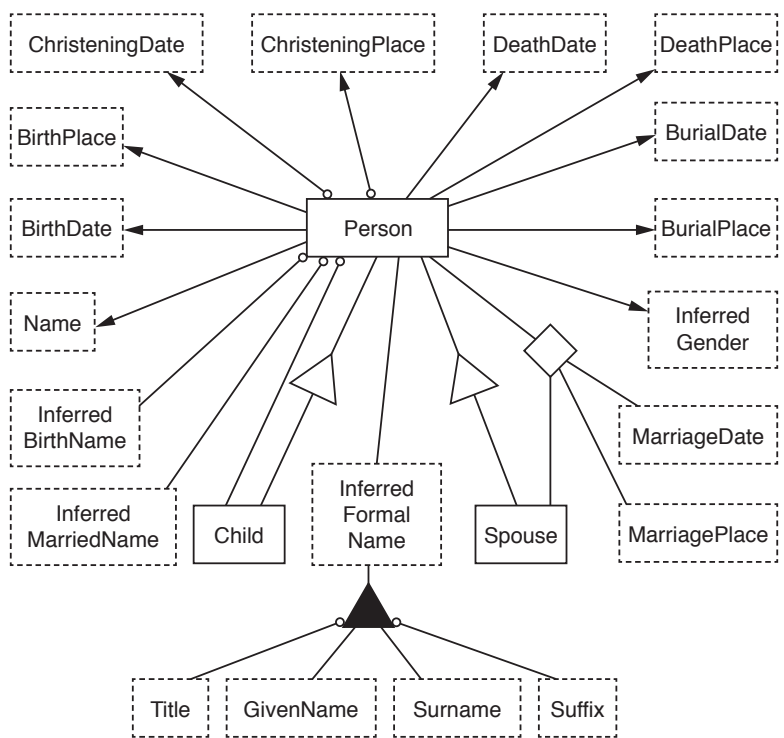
ChristeningDate
ChristeningPlace
DeathDate
DeathPlace
BirthPlace
BurialDate
BirthDate
Person
BurialPlace
Name
Inferred Gender
Inferred BirthName
MarriageDate
Inferred MarriedName
Child
Inferred Formal Name
Spouse
MarriagePlace
Title
GivenName
Surname
Suffix